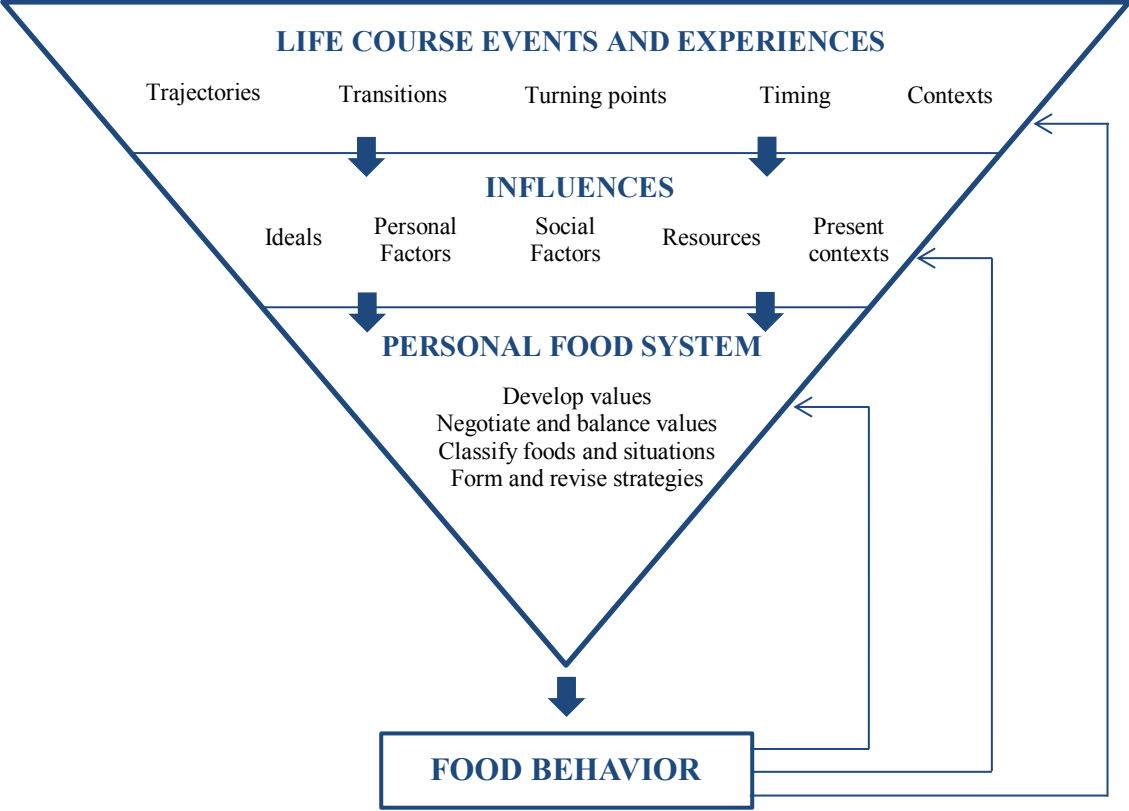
LIFE COURSE EVENTS AND EXPERIENCES

Trajectories Transitions Turning points Timing Contexts

INFLUENCES

Ideals Personal Factors Social Factors Resources Present contexts

PERSONAL FOOD SYSTEM

Develop values
Negotiate and balance values
Classify foods and situations
Form and revise strategies

FOOD BEHAVIOR